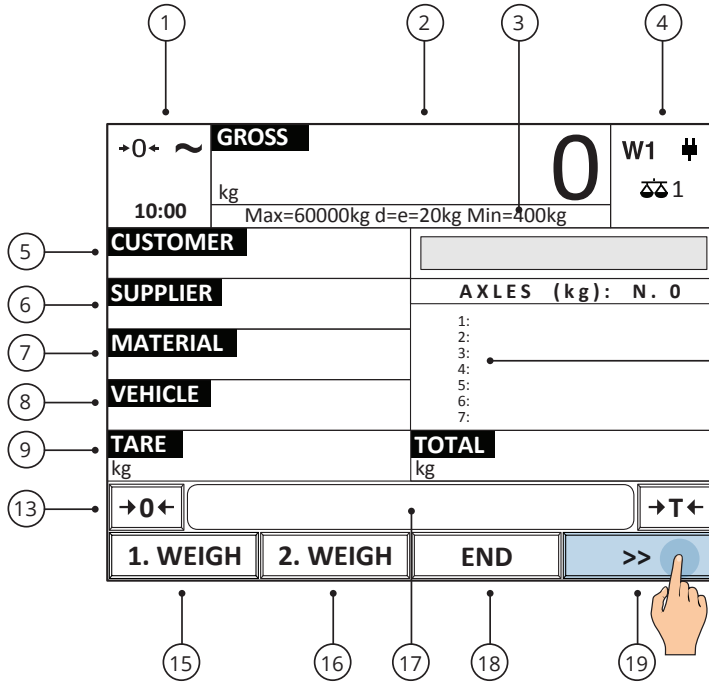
1
2
3
4
→0← ~
10:00
GROSS
kg
0
Max=60000kg d=e=20kg Min=400kg
W1
1
5
CUSTOMER
6
SUPPLIER
AXLES (kg): N. 0
7
MATERIAL
1:
2:
3:
4:
5:
6:
7:
8
VEHICLE
9
TARE
kg
TOTAL
kg
13
→0←
→T←
1. WEIGH
2. WEIGH
END
>>
15
16
17
18
19